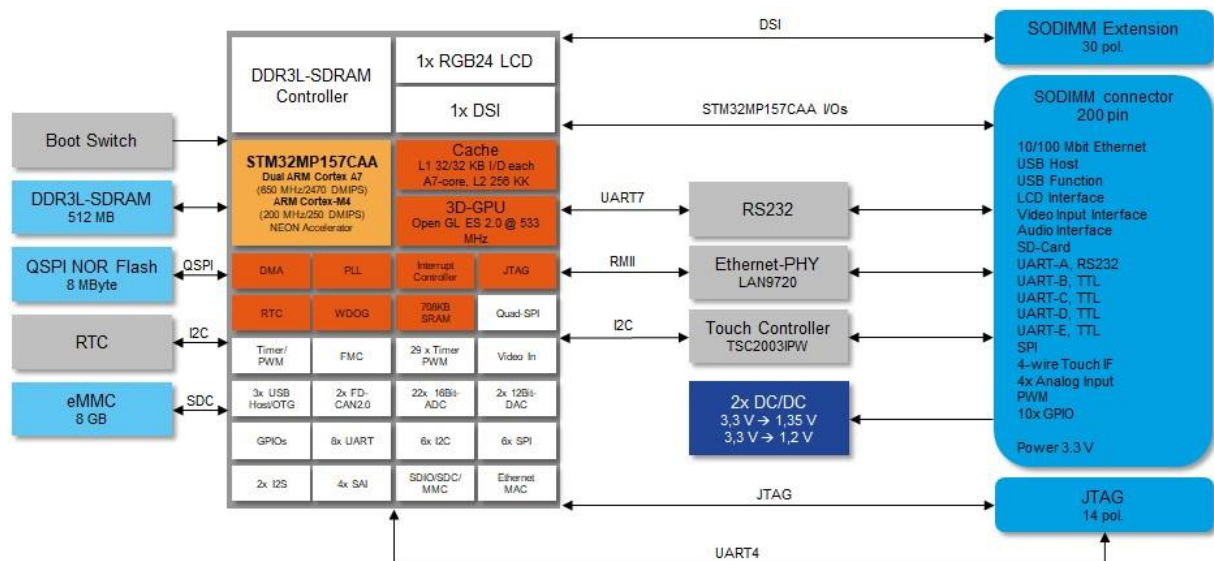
Boot Switch

DDR3L-SDRAM
512 MB

QSPI NOR Flash
8 MByte

RTC

eMMC
8 GB

QSPI

I2C

SDC

DDR3L-SDRAM Controller

1x RGB24 LCD

1x DSI

STM32MP157CAA
Dual ARM Cortex A7
(650 MHz/2470 DMIPS)
ARM Cortex-M4
(200 MHz/250 DMIPS)
NEON Accelerator

Cache
L1 32/32 KB I/D each A7-core, L2 256 KK

3D-GPU
Open GL ES 2.0 @ 533 MHz

| DMA | PLL | Interrupt Controller | JTAG |
|---|---|---|---|
| RTC | WDOG | 708KB SRAM | Quad-SPI |
| Timer/ PWM | FMC | 29 x Timer PWM | Video In |
| 3x USB Host/OTG | 2x FD-CAN2.0 | 22x 16Bit-ADC | 2x 12Bit-DAC |
| GPIOs | 8x UART | 6x I2C | 6x SPI |
| 2x I2S | 4x SAI | SDIO/SDC/ MMC | Ethernet MAC |

DSI

STM32MP157CAA I/Os

UART7

RS232

RMII

Ethernet-PHY
LAN9720

I2C

Touch Controller
TSC2003IPW

2x DC/DC
3,3 V → 1,35 V
3,3 V → 1,2 V

JTAG

UART4

SODIMM Extension
30 pol.

SODIMM connector
200 pin

10/100 Mbit Ethernet
USB Host
USB Function
LCD Interface
Video Input Interface
Audio Interface
SD-Card
UART-A, RS232
UART-B, TTL
UART-C, TTL
UART-D, TTL
UART-E, TTL
SPI
4-wire Touch IF
4x Analog Input
PWM
10x GPIO

Power 3.3 V

JTAG
14 pol.